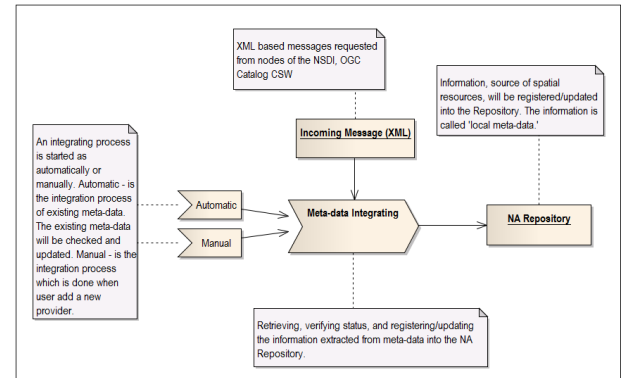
XML based messages requested from nodes of the NSDI, OGC Catalog CSW

Information, source of spatial resources, will be registered/updated into the Repository. The information is called 'local meta-data.'

Incoming Message (XML)

An integrating process is started as automatically or manually. Automatic - is the integration process of existing meta-data. The existing meta-data will be checked and updated. Manual - is the integration process which is done when user add a new provider.

Automatic

Manual

Meta-data Integrating

NA Repository

Retrieving, verifying status, and registering/updating the information extracted from meta-data into the NA Repository.